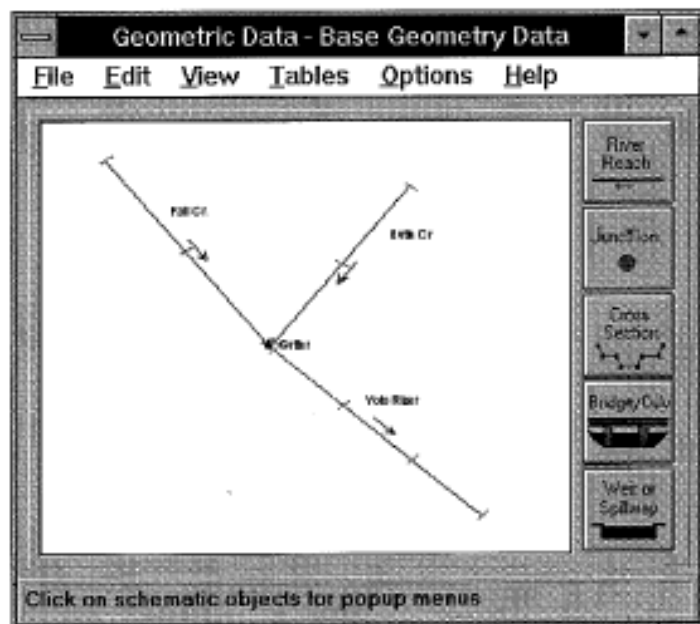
Geometric Data - Base Geometry Data

File Edit View Tables Options Help

Fall Cr.

Butte Cr.

Grider

Volo River

River Reach

Junction

Cross Section

Bridge/Culv

Weir or Spillway

Click on schematic objects for popup menus